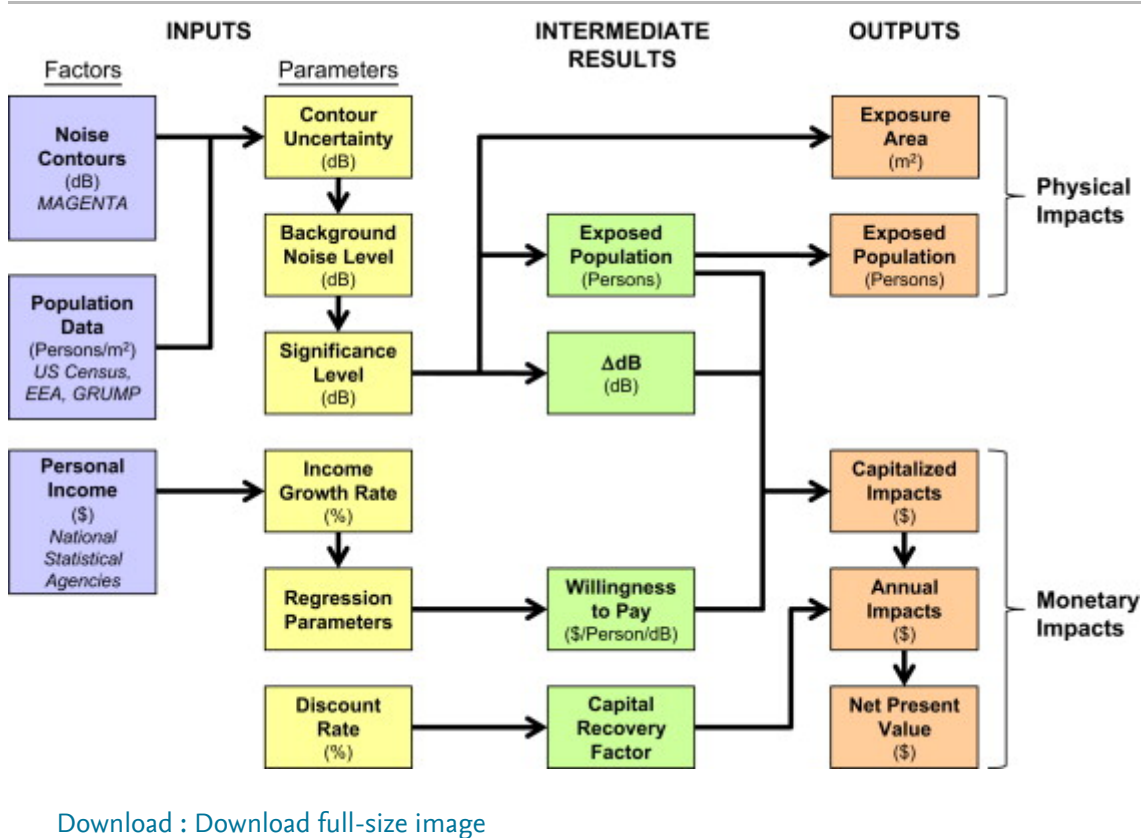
INPUTS

INTERMEDIATE RESULTS

OUTPUTS

Factors

Parameters

Noise Contours (dB) MAGENTA

Population Data (Persons/m$^2$) US Census, EEA, GRUMP

Personal Income ($) National Statistical Agencies

Contour Uncertainty (dB)

Background Noise Level (dB)

Significance Level (dB)

Income Growth Rate (%)

Regression Parameters

Discount Rate (%)

Exposed Population (Persons)

ΔdB (dB)

Willingness to Pay ($/Person/dB)

Capital Recovery Factor

Exposure Area (m$^2$)

Exposed Population (Persons)

Physical Impacts

Capitalized Impacts ($)

Annual Impacts ($)

Net Present Value ($)

Monetary Impacts

Download : Download full-size image